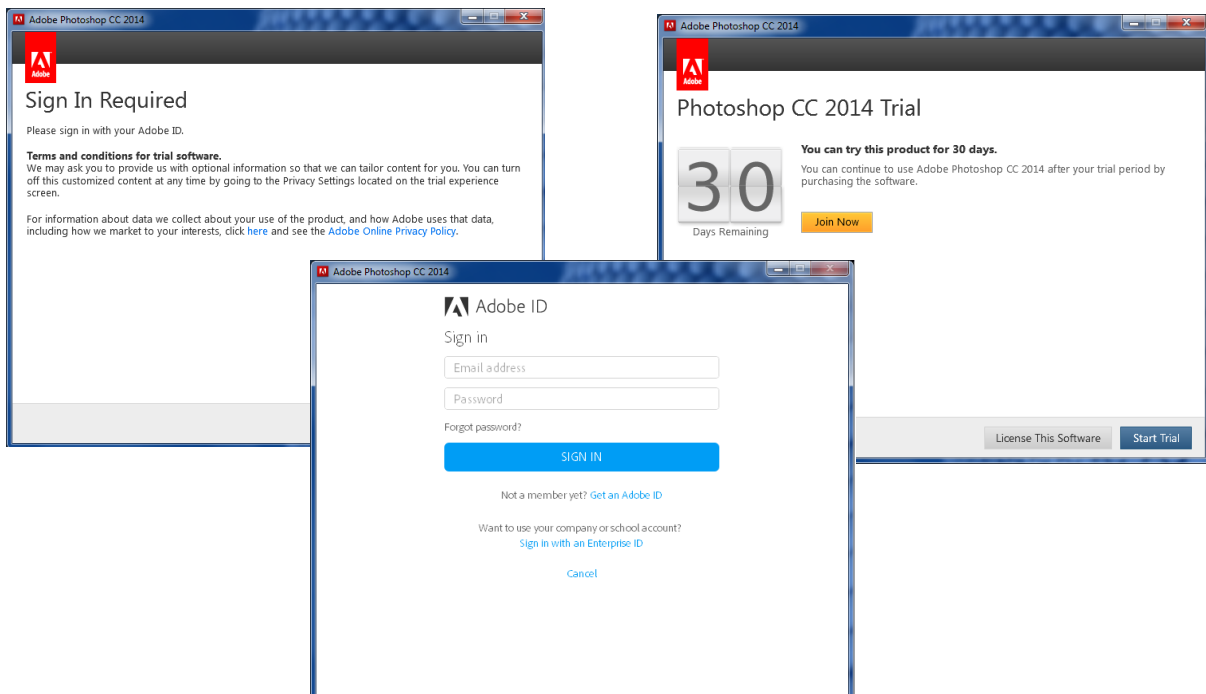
Adobe Photoshop CC 2014

Adobe

Sign In Required

Please sign in with your Adobe ID.

**Terms and conditions for trial software.**
We may ask you to provide us with optional information so that we can tailor content for you. You can turn off this customized content at any time by going to the Privacy Settings located on the trial experience screen.

For information about data we collect about your use of the product, and how Adobe uses that data, including how we market to your interests, click here and see the Adobe Online Privacy Policy.

Adobe Photoshop CC 2014

Adobe

Photoshop CC 2014 Trial

30

Days Remaining

**You can try this product for 30 days.**

You can continue to use Adobe Photoshop CC 2014 after your trial period by purchasing the software.

Join Now

License This Software

Start Trial

Adobe Photoshop CC 2014

Adobe ID

Sign in

Email address

Password

Forgot password?

SIGN IN

Not a member yet? Get an Adobe ID

Want to use your company or school account?

Sign in with an Enterprise ID

Cancel